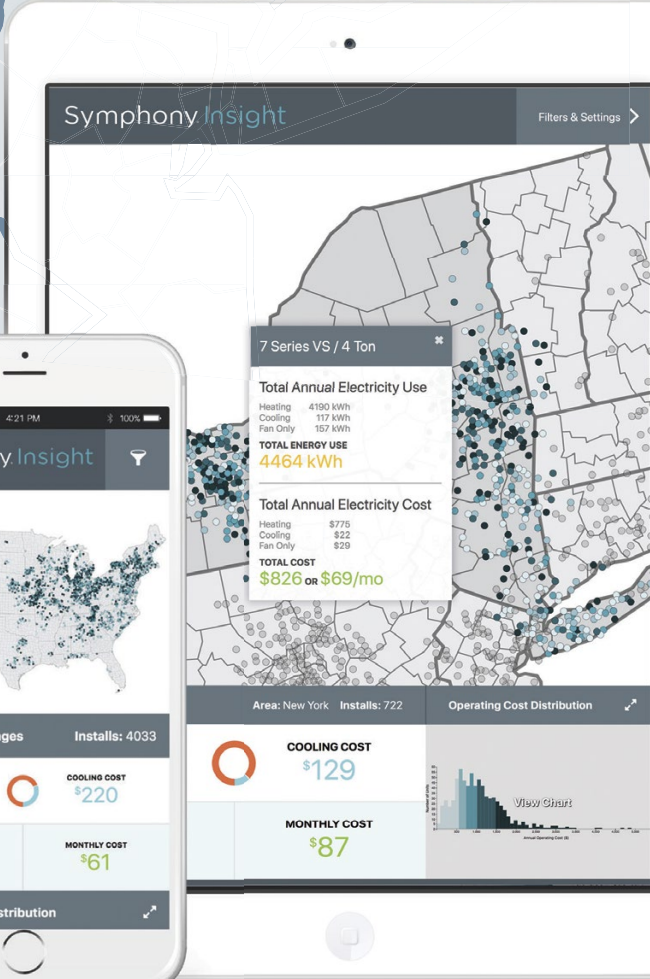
Symphony Insight

Filters & Settings

7 Series VS / 4 Ton

Total Annual Electricity Use

Heating 4190 kWh
Cooling 117 kWh
Fan Only 157 kWh

TOTAL ENERGY USE
4464 kWh

Total Annual Electricity Cost

Heating $775
Cooling $22
Fan Only $29

TOTAL COST
$826 OR $69/mo

Area: New York Installs: 722

Operating Cost Distribution

COOLING COST
$129

MONTHLY COST
$87

View Chart

4:21 PM 100%

y Insight

ges Installs: 4033

COOLING COST
$220

MONTHLY COST
$61

stribution